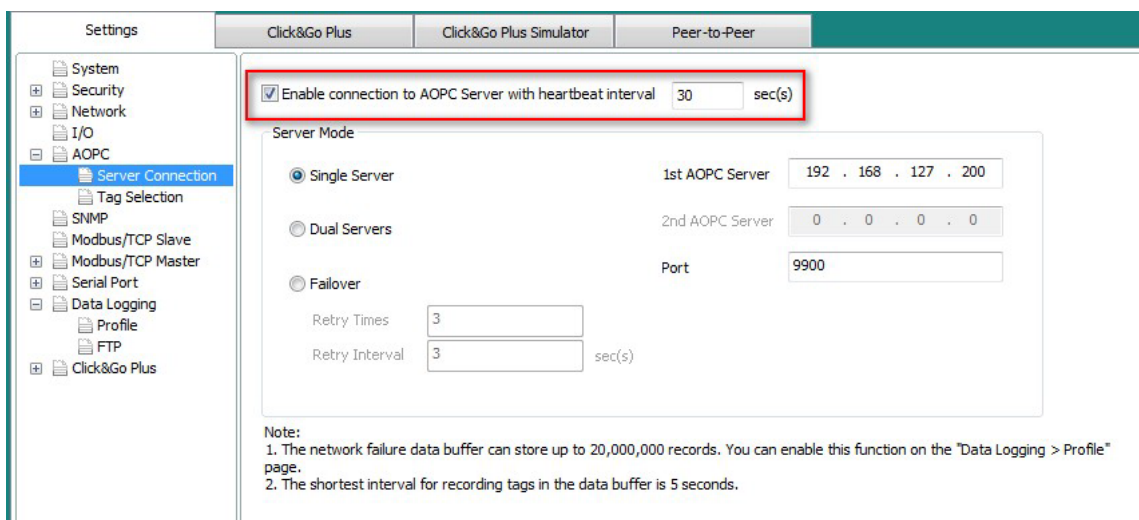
Settings | Click&Go Plus | Click&Go Plus Simulator | Peer-to-Peer

System
Security
Network
I/O
AOPC
Server Connection
Tag Selection
SNMP
Modbus/TCP Slave
Modbus/TCP Master
Serial Port
Data Logging
Profile
FTP
Click&Go Plus

Enable connection to AOPC Server with heartbeat interval 30 sec(s)

Server Mode

Single Server
Dual Servers
Failover
Retry Times 3
Retry Interval 3 sec(s)

1st AOPC Server 192 . 168 . 127 . 200
2nd AOPC Server 0 . 0 . 0 . 0
Port 9900

Note:
1. The network failure data buffer can store up to 20,000,000 records. You can enable this function on the "Data Logging > Profile" page.
2. The shortest interval for recording tags in the data buffer is 5 seconds.